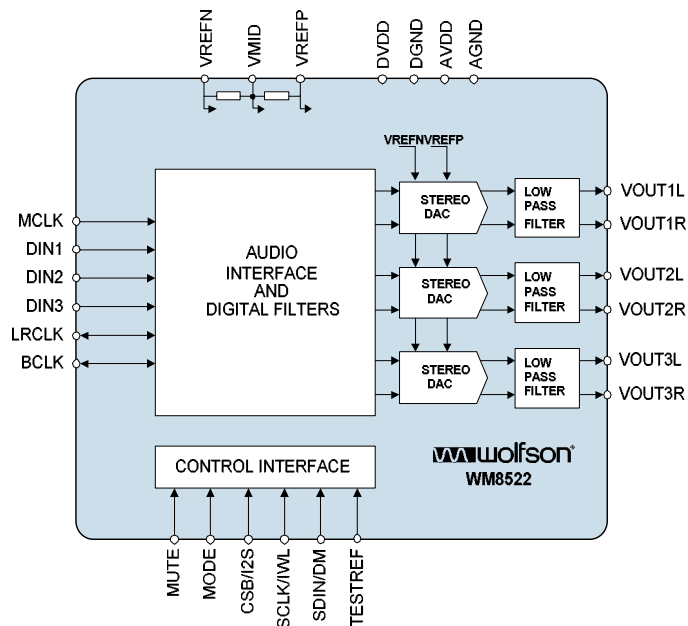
VREFN
VMID
VREFP
DVDD
DGND
AVDD
AGND

VREFNVREFP

MCLK
DIN1
DIN2
DIN3
LRCLK
BCLK

AUDIO INTERFACE AND DIGITAL FILTERS

STEREO DAC
LOW PASS FILTER
VOUT1L
VOUT1R

STEREO DAC
LOW PASS FILTER
VOUT2L
VOUT2R

STEREO DAC
LOW PASS FILTER
VOUT3L
VOUT3R

CONTROL INTERFACE

wolfson®
WM8522

MUTE
MODE
CSB/I2S
SCLK/IWL
SDIN/DM
TESTREF